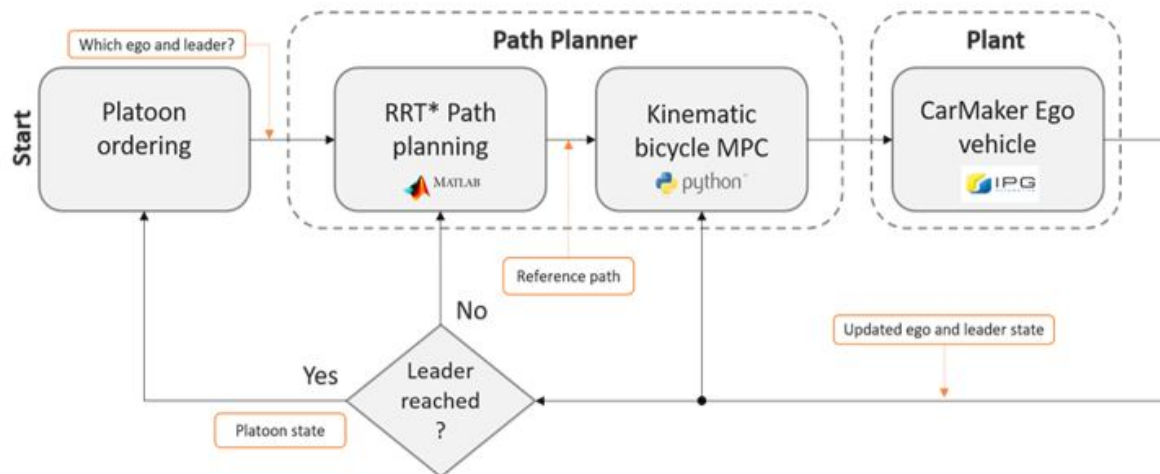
Which ego and leader?

Path Planner

Plant

Start

Platoon ordering

RRT* Path planning

MATLAB

Kinematic bicycle MPC

python

CarMaker Ego vehicle

IPG

Reference path

No

Updated ego and leader state

Yes

Leader reached ?

Platoon state